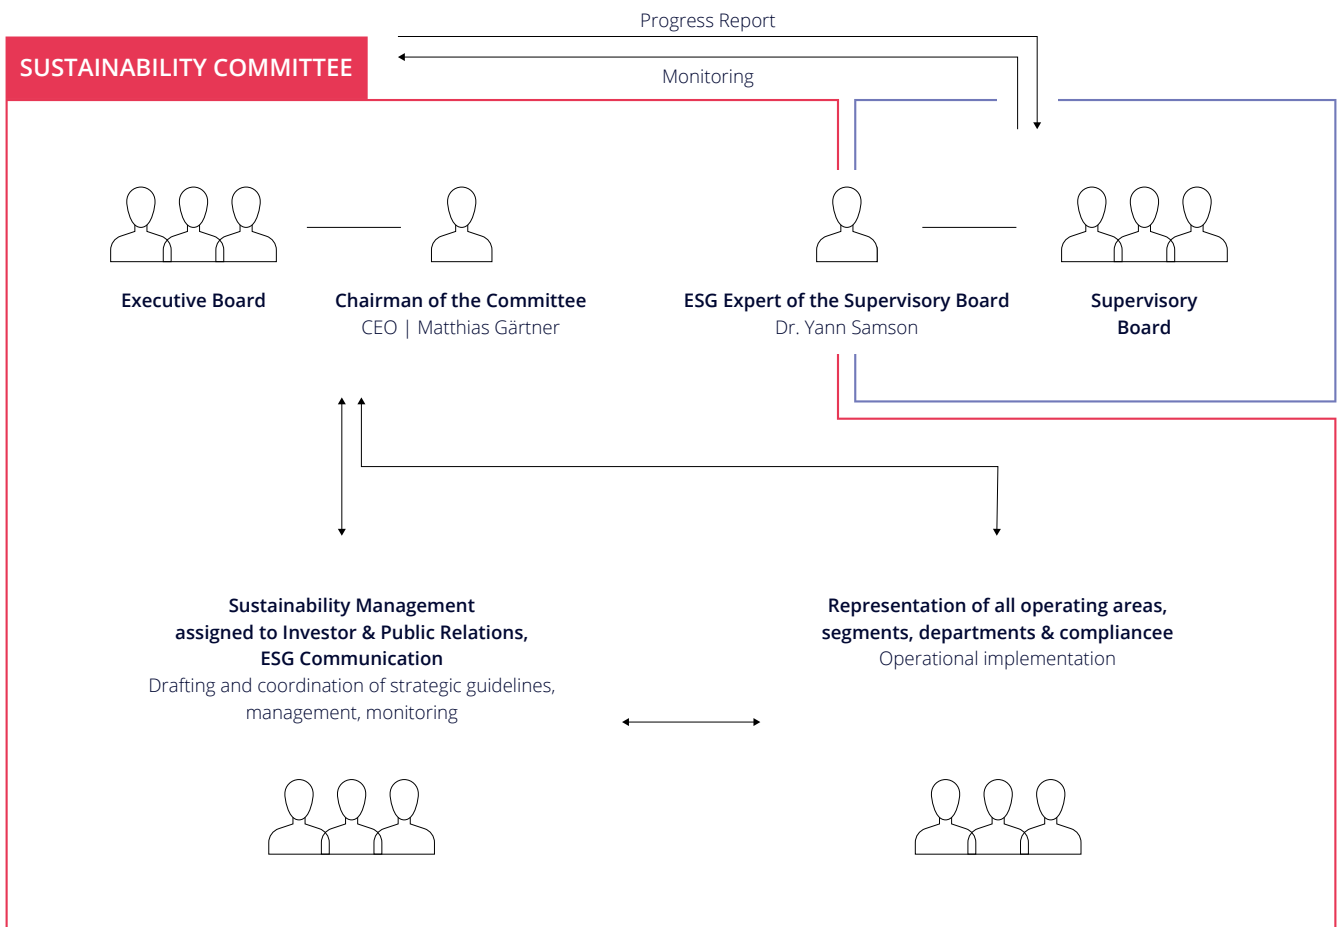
Progress Report

SUSTAINABILITY COMMITTEE

Monitoring

Executive Board

Chairman of the Committee
CEO | Matthias Gärtner

ESG Expert of the Supervisory Board
Dr. Yann Samson

Supervisory Board

Sustainability Management assigned to Investor & Public Relations, ESG Communication
Drafting and coordination of strategic guidelines, management, monitoring

Representation of all operating areas, segments, departments & complianceе
Operational implementation